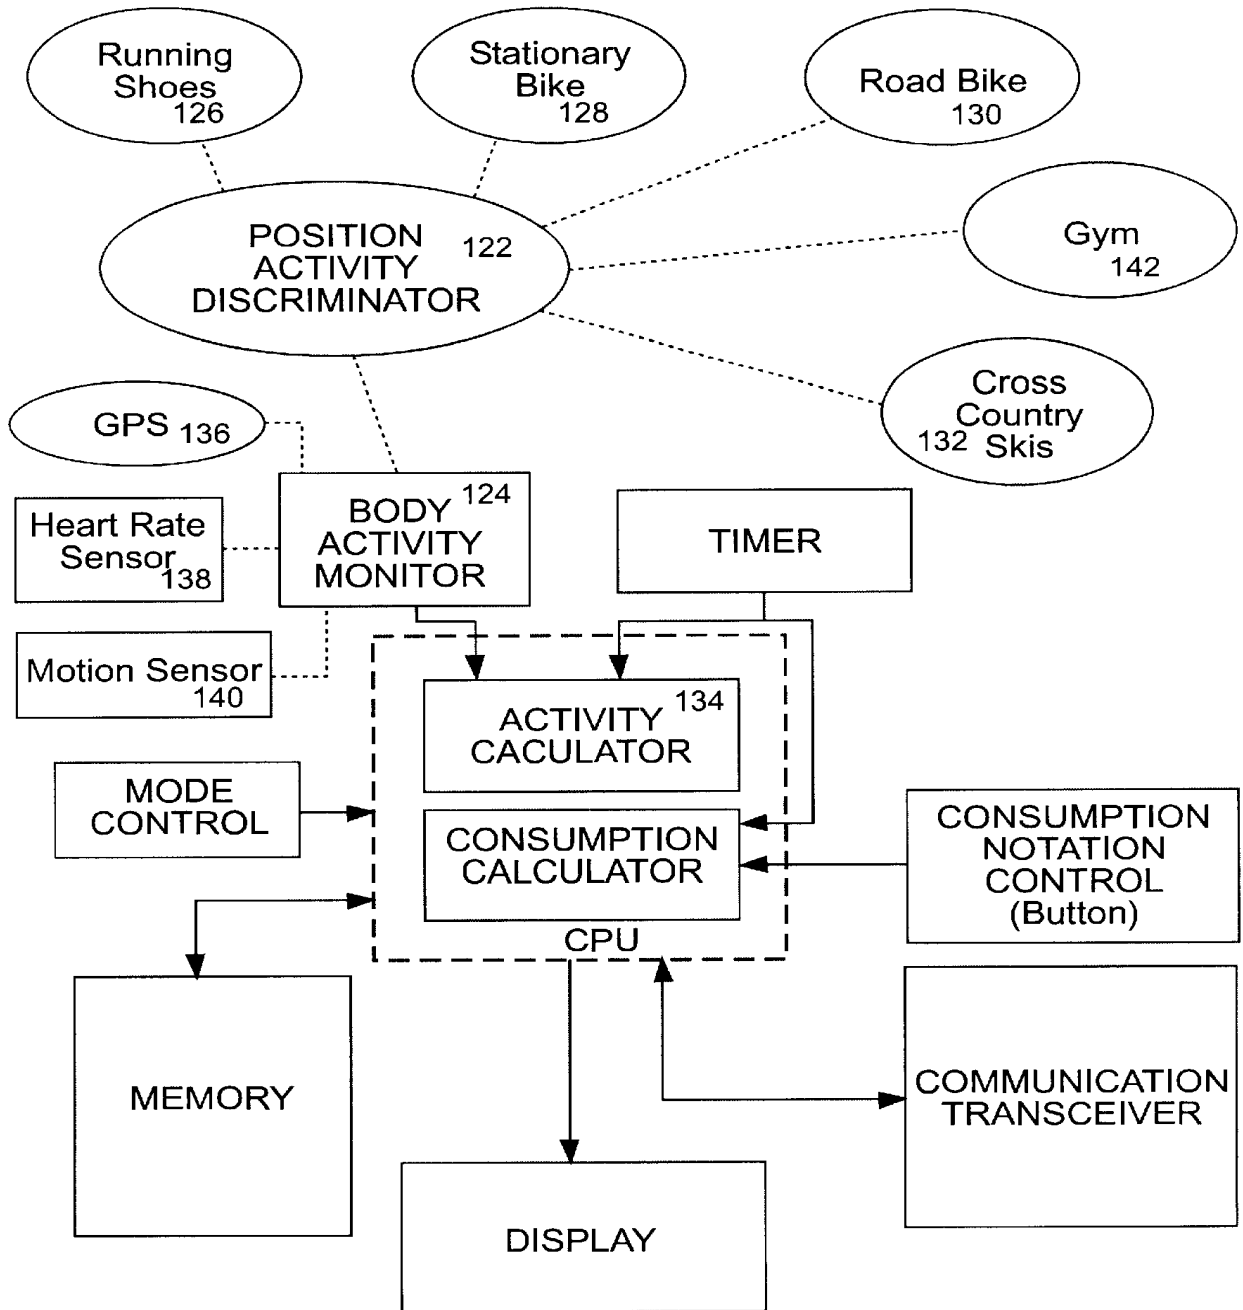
Running Shoes 126

Stationary Bike 128

Road Bike 130

POSITION ACTIVITY DISCRIMINATOR 122

Gym 142

Cross Country Skis 132

GPS 136

Heart Rate Sensor 138

BODY ACTIVITY MONITOR 124

TIMER

Motion Sensor 140

ACTIVITY CACULATOR 134

MODE CONTROL

CONSUMPTION CALCULATOR

CONSUMPTION NOTATION CONTROL (Button)

CPU

MEMORY

COMMUNICATION TRANSCEIVER

DISPLAY